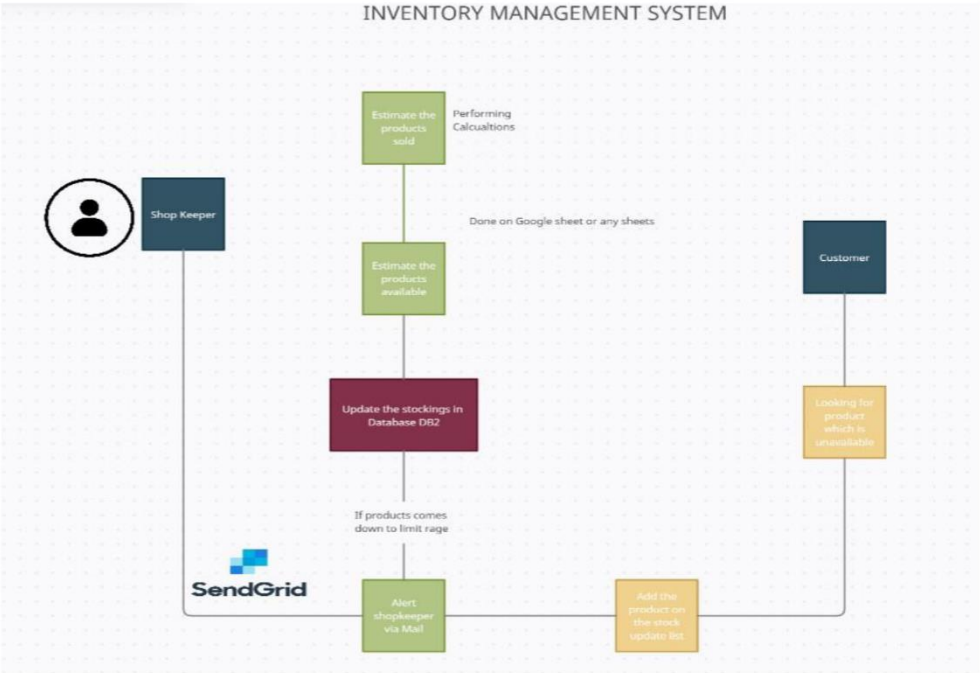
INVENTORY MANAGEMENT SYSTEM

Estimate the products sold

Performing Calcualtions

Shop Keeper

Done on Google sheet or any sheets

Estimate the products available

Customer

Update the stockings in Database DB2

Looking for product which is unavailable

If products comes down to limit rage

SendGrid

Alert shopkeeper via Mail

Add the product on the stock update list